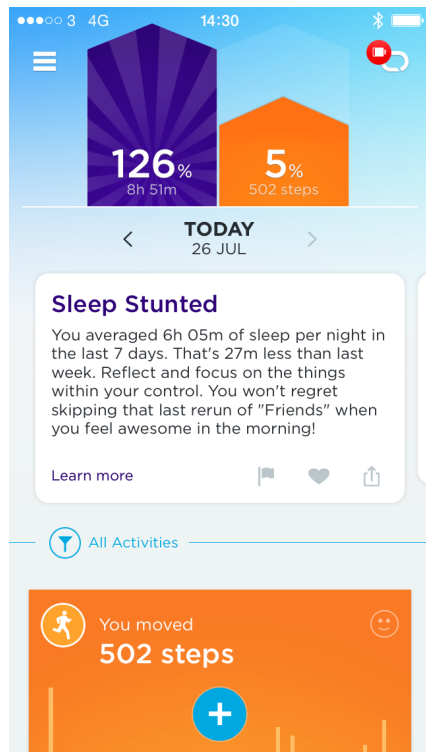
●●●○○ 3 4G 14:30

126%
8h 51m

5%
502 steps

TODAY
26 JUL

Sleep Stunted

You averaged 6h 05m of sleep per night in the last 7 days. That's 27m less than last week. Reflect and focus on the things within your control. You won't regret skipping that last rerun of "Friends" when you feel awesome in the morning!

Learn more

All Activities

You moved
502 steps

+